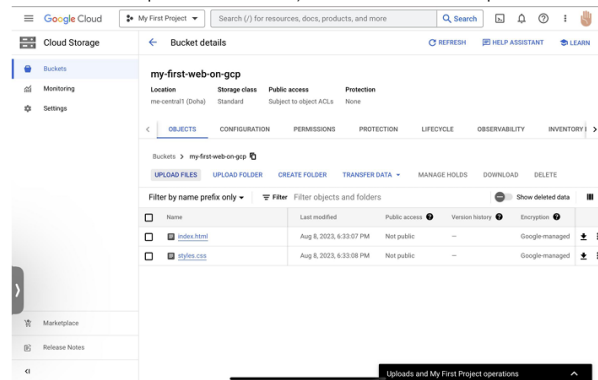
Google Cloud My First Project Search (/) for resources, docs, products, and more Search

Cloud Storage

Buckets
Monitoring
Settings

Marketplace
Release Notes

Bucket details REFRESH HELP ASSISTANT LEARN

my-first-web-on-gcp

| Location | Storage class | Public access | Protection |
|---|---|---|---|
| me-central1 (Doha) | Standard | Subject to object ACLs | None |

OBJECTS CONFIGURATION PERMISSIONS PROTECTION LIFECYCLE OBSERVABILITY INVENTORY

Buckets > my-first-web-on-gcp

UPLOAD FILES UPLOAD FOLDER CREATE FOLDER TRANSFER DATA MANAGE HOLDS DOWNLOAD DELETE

Filter by name prefix only Filter Filter objects and folders Show deleted data

| | Name | Last modified | Public access | Version history | Encryption |
|---|---|---|---|---|---|
| | index.html | Aug 8, 2023, 6:33:07 PM | Not public | — | Google-managed |
| | styles.css | Aug 8, 2023, 6:33:08 PM | Not public | — | Google-managed |

Uploads and My First Project operations